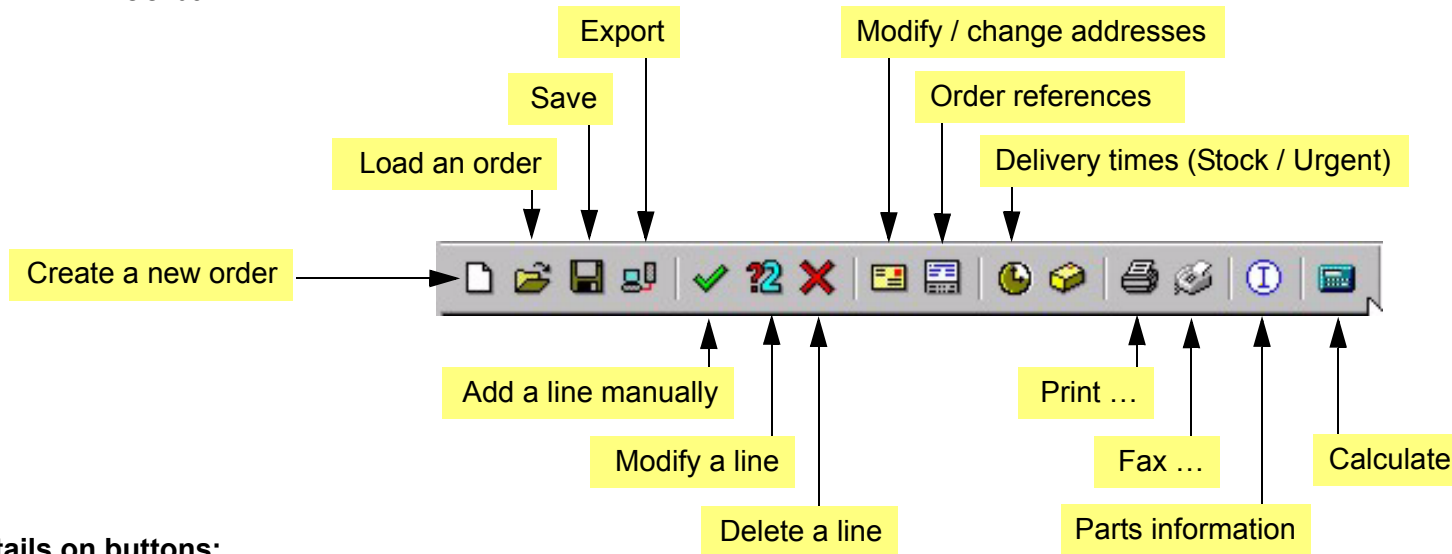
Export

Save

Load an order

Modify / change addresses

Order references

Delivery times (Stock / Urgent)

Create a new order

?2

Add a line manually

Modify a line

Delete a line

Print …

Fax …

Parts information

Calculate

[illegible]ails on buttons: